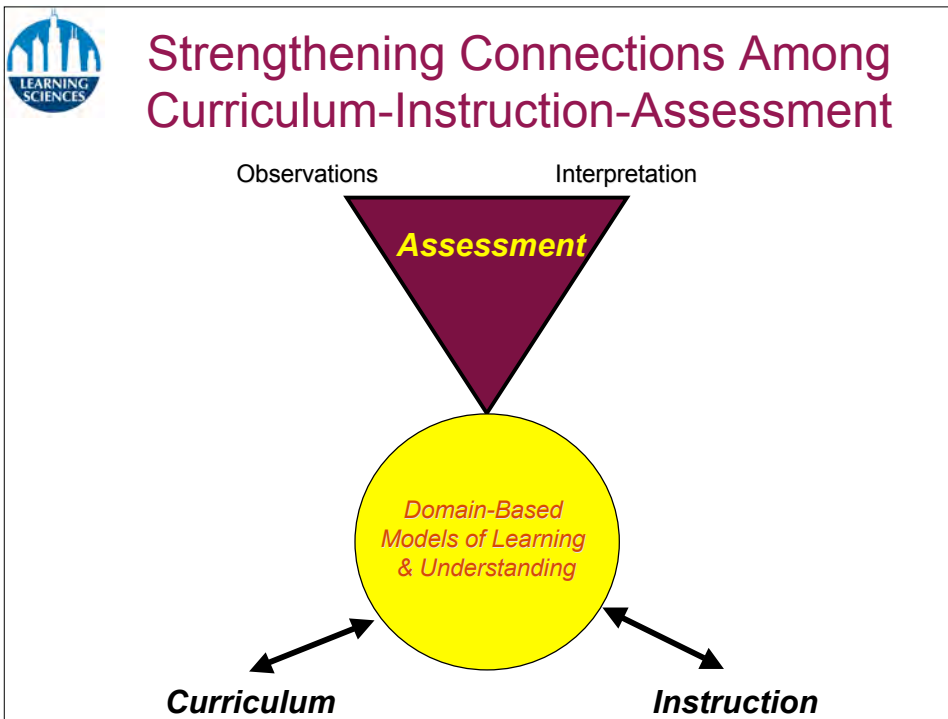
LEARNING SCIENCES

Strengthening Connections Among Curriculum-Instruction-Assessment

Observations

Interpretation

Assessment

Domain-Based Models of Learning & Understanding

Curriculum

Instruction